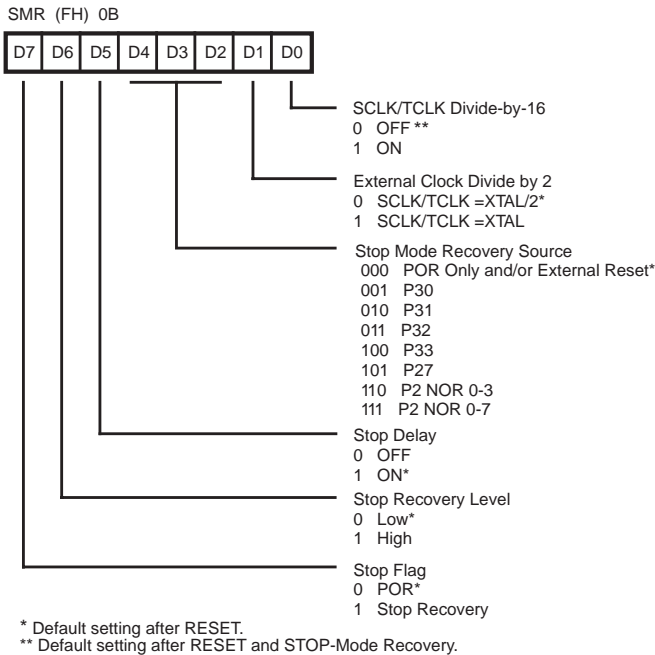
SMR (FH) 0B

| D7 | D6 | D5 | D4 | D3 | D2 | D1 | D0 |
|---|---|---|---|---|---|---|---|

SCLK/TCLK Divide-by-16
0 OFF **
1 ON

External Clock Divide by 2
0 SCLK/TCLK =XTAL/2*
1 SCLK/TCLK =XTAL

Stop Mode Recovery Source
000 POR Only and/or External Reset*
001 P30
010 P31
011 P32
100 P33
101 P27
110 P2 NOR 0-3
111 P2 NOR 0-7

Stop Delay
0 OFF
1 ON*

Stop Recovery Level
0 Low*
1 High

Stop Flag
0 POR*
1 Stop Recovery

* Default setting after RESET.
** Default setting after RESET and STOP-Mode Recovery.